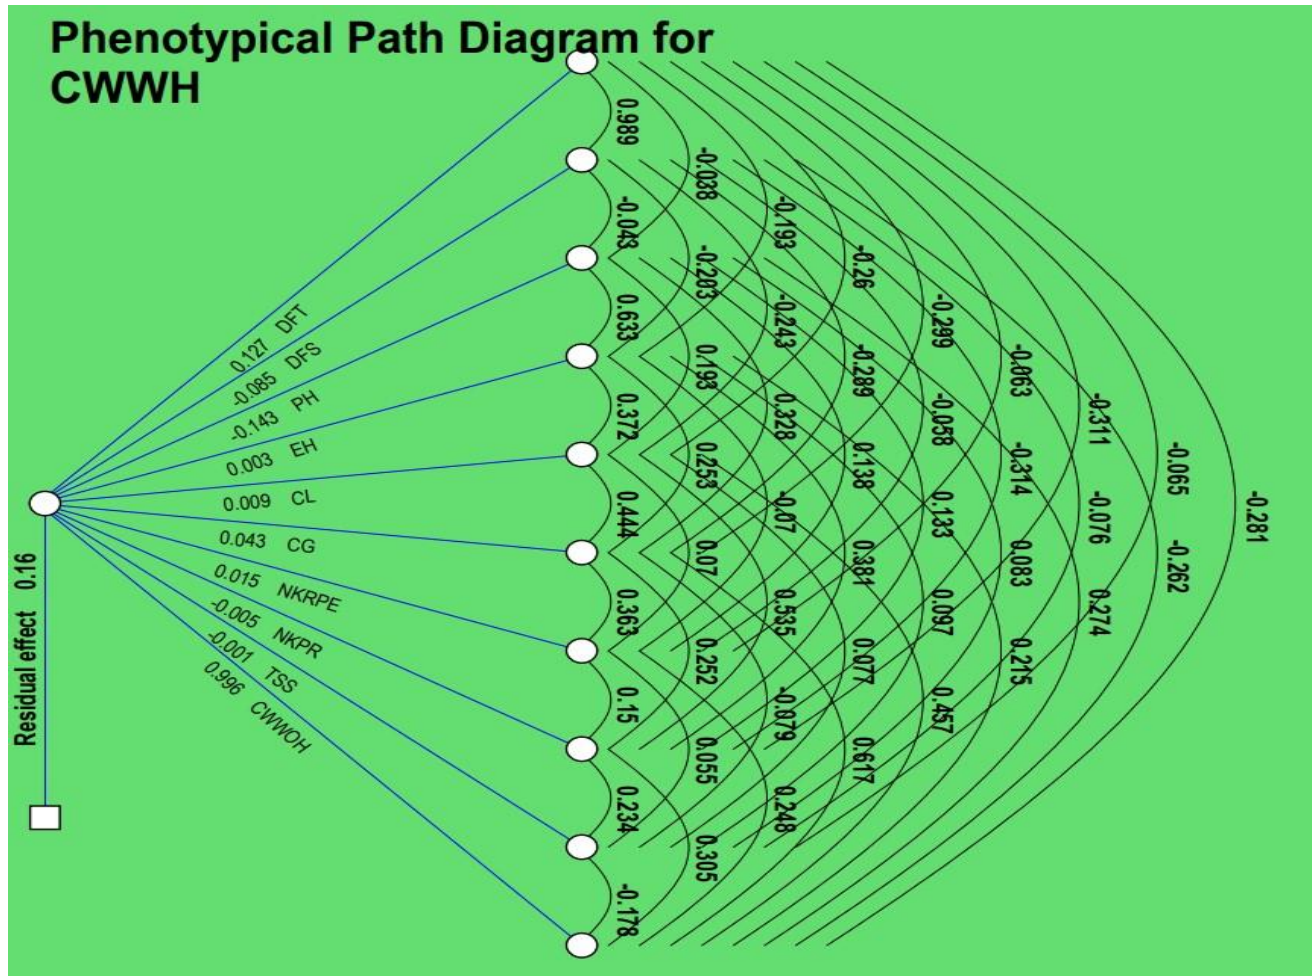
Phenotypical Path Diagram for CWWH

0.127 DFT
-0.085 DFS
-0.143 PH
0.003 EH
0.009 CL
0.043 CG
0.015 NKRPE
-0.005 NKPR
-0.001 TSS
0.996 CWWOH

Residual effect 0.16

0.989
-0.043
0.633
0.372
0.444
0.363
0.15
0.234
-0.178

-0.038
-0.203
0.193
0.253
0.07
0.252
0.055
0.305

-0.193
-0.243
0.328
-0.07
0.535
-0.079
0.248

-0.26
-0.289
0.138
0.381
0.077
0.617

-0.299
-0.058
0.133
0.097
0.457

-0.063
-0.314
0.083
0.215

-0.311
-0.076
0.274

-0.065
-0.262

-0.281